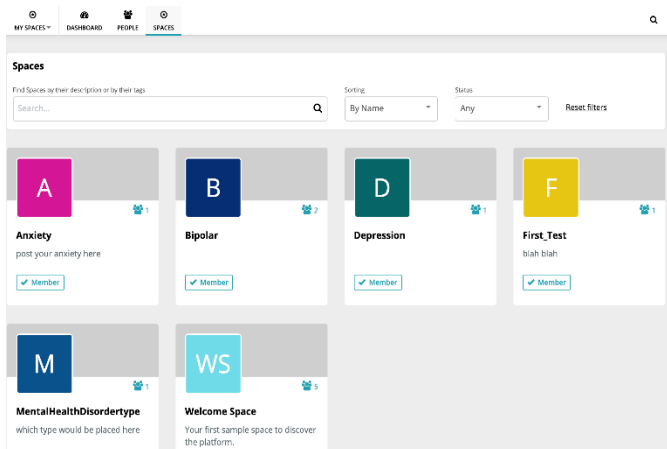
MY SPACES ▾ DASHBOARD PEOPLE SPACES

Spaces

Find Spaces by their description or by their tags

Search...

Sorting

By Name

Status

Any

Reset filters

A

1

Anxiety

post your anxiety here

✔ Member

B

2

Bipolar

✔ Member

D

1

Depression

✔ Member

F

1

First_Test

blah blah

✔ Member

M

1

MentalHealthDisordertype

which type would be placed here

WS

5

Welcome Space

Your first sample space to discover the platform.